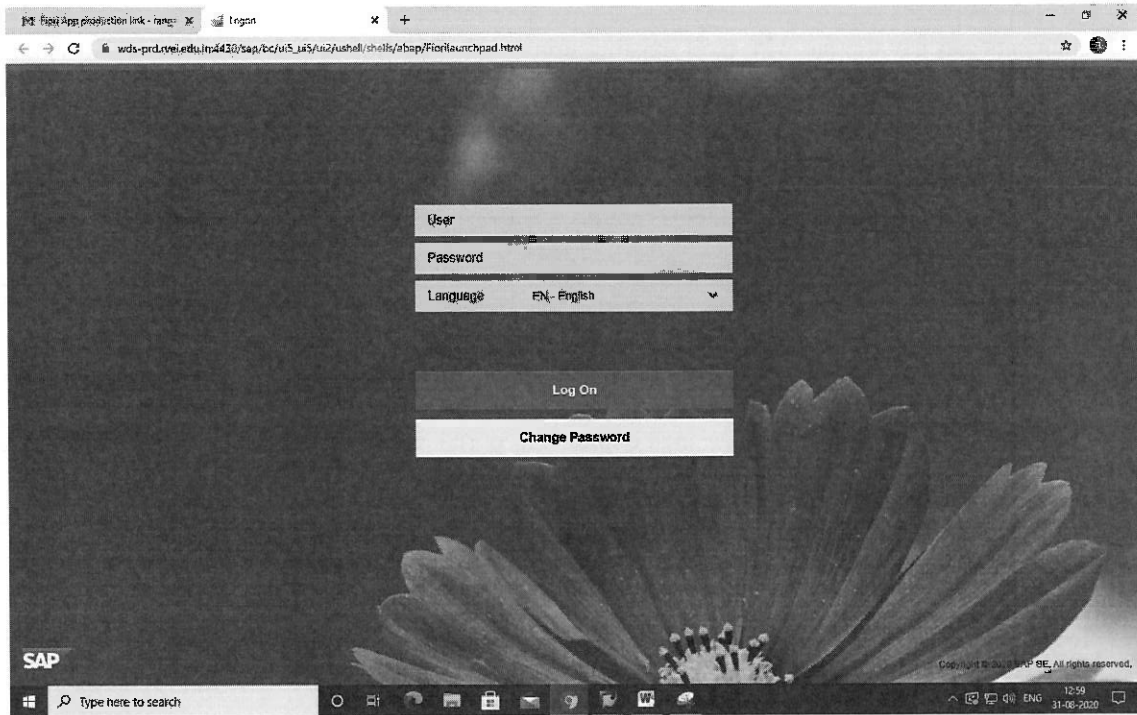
M Fiori App production link - rang: ×
Logon ×
+
wds-prd.dei.edu.in:4430/sap/bc/ui5_ui5/ui2/ushell/shells/abap/Fiorilaunchpad.html

User
Password
Language EN - English

Log On
Change Password

SAP
Copyright © 20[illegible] SAP SE. All rights reserved.

Type here to search
ENG 12:59 31-08-2020